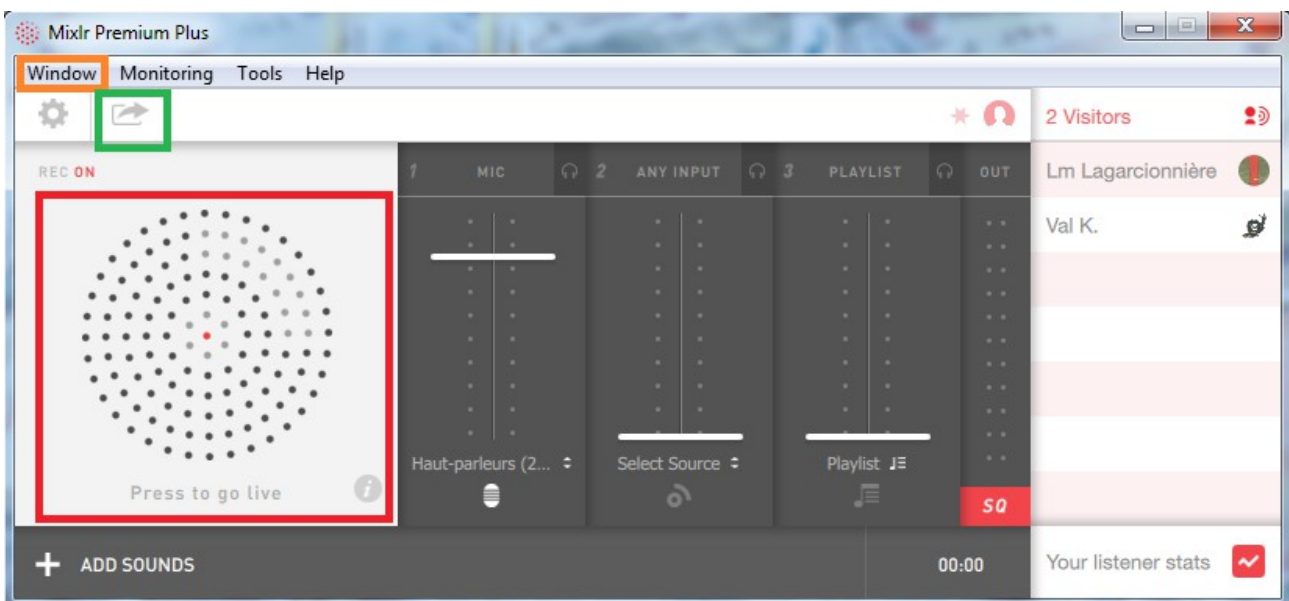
Mixlr Premium Plus

Window Monitoring Tools Help

2 Visitors

REC ON

1 MIC

2 ANY INPUT

3 PLAYLIST

OUT

Lm Lagarcionnière

Val K.

Haut-parleurs (2...

Select Source

Playlist

Press to go live

SQ

+ ADD SOUNDS

00:00

Your listener stats